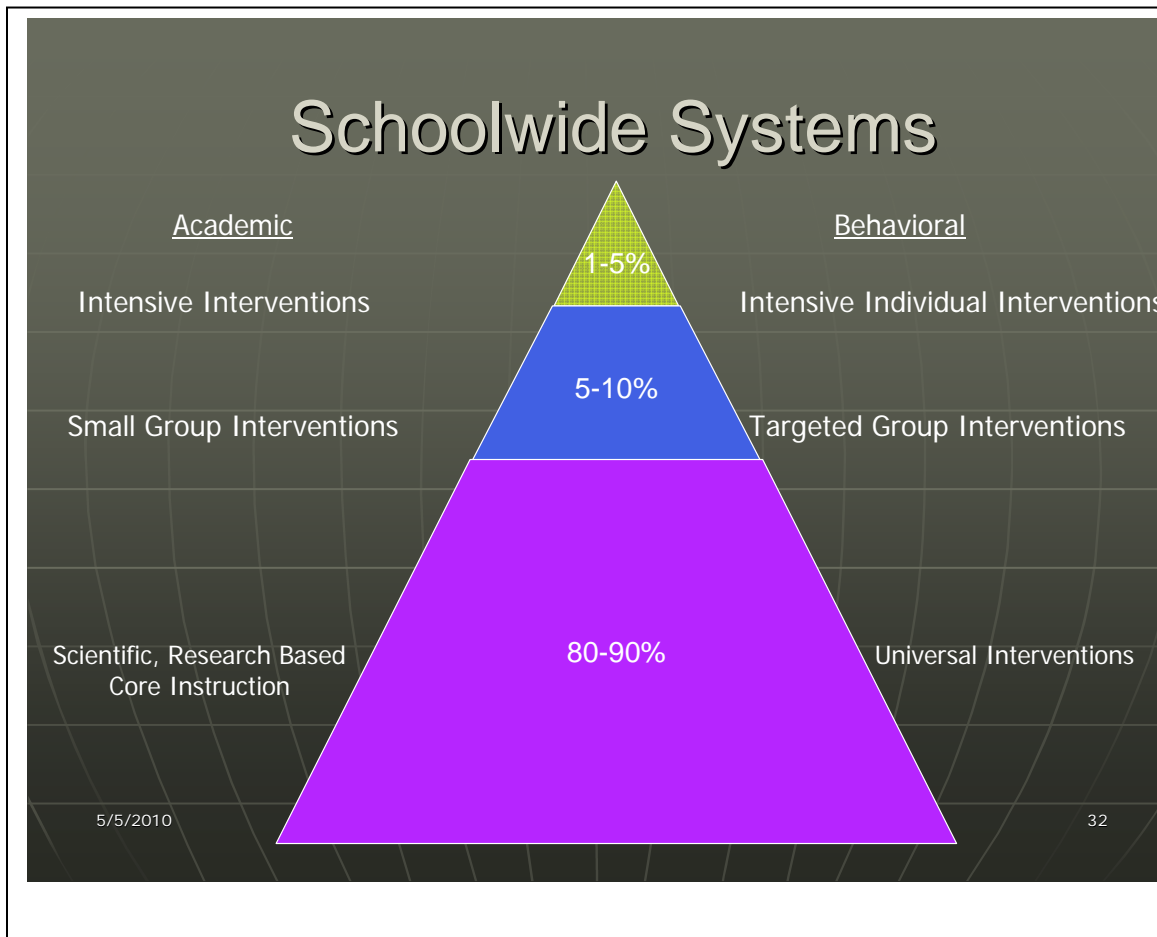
Schoolwide Systems

Academic

Intensive Interventions

Small Group Interventions

Scientific, Research Based Core Instruction

1-5%

5-10%

80-90%

Behavioral

Intensive Individual Interventions

Targeted Group Interventions

Universal Interventions

5/5/2010

32